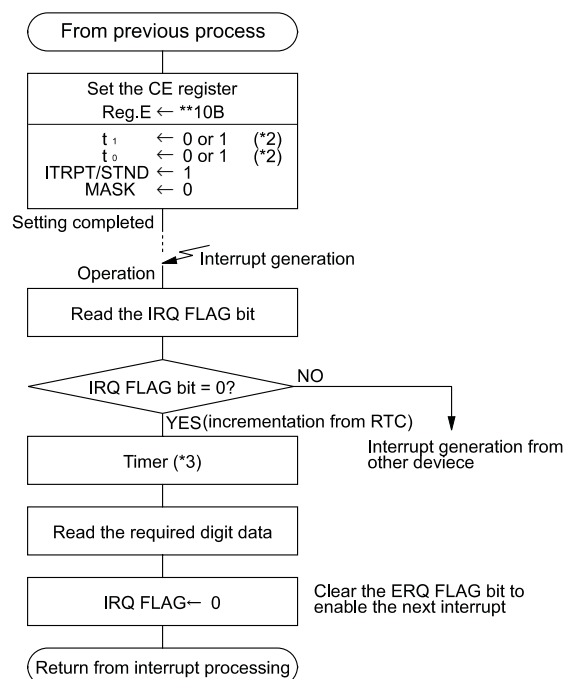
From previous process

Set the CE register
Reg.E ← **10B

$t_1$ ← 0 or 1 (*2)
$t_0$ ← 0 or 1 (*2)
ITRPT/STND ← 1
MASK ← 0

Setting completed

Interrupt generation

Operation

Read the IRQ FLAG bit

IRQ FLAG bit = 0?

NO

YES(incrementation from RTC)

Interrupt generation from other deviece

Timer (*3)

Read the required digit data

IRQ FLAG← 0

Clear the ERQ FLAG bit to enable the next interrupt

Return from interrupt processing